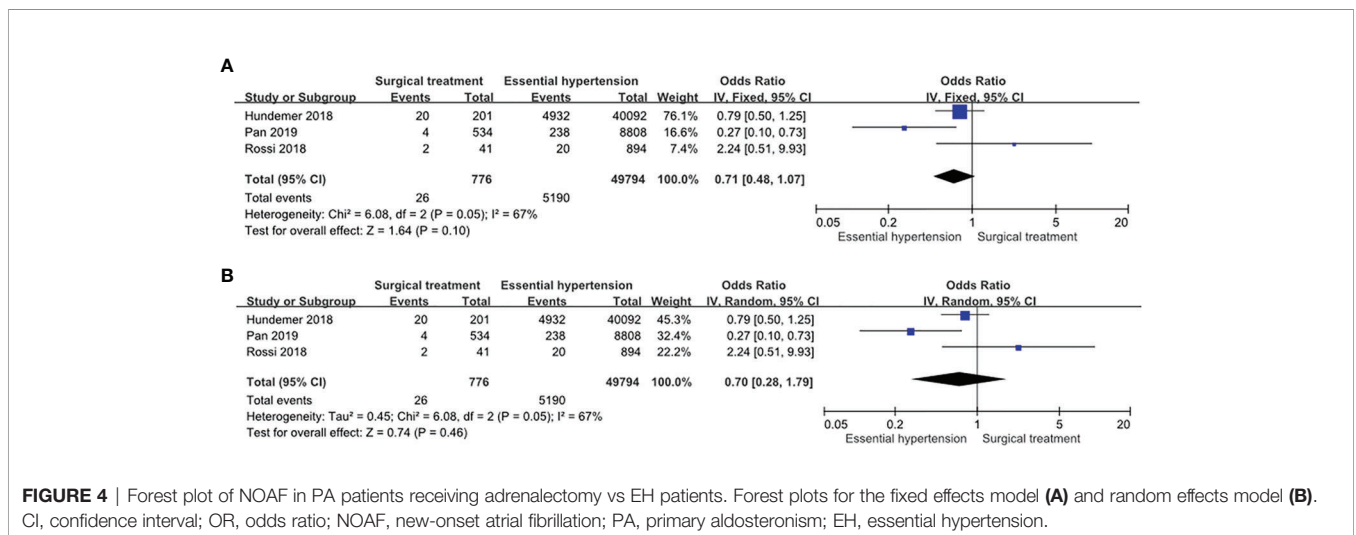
A

| | Surgical treatment | | Essential hypertension | | | Odds Ratio | Odds Ratio |
|---|---|---|---|---|---|---|---|
| Study or Subgroup | Events | Total | Events | Total | Weight | IV, Fixed, 95% CI | IV, Fixed, 95% CI |
| Hundemer 2018 | 20 | 201 | 4932 | 40092 | 76.1% | 0.79 [0.50, 1.25] | |
| Pan 2019 | 4 | 534 | 238 | 8808 | 16.6% | 0.27 [0.10, 0.73] | |
| Rossi 2018 | 2 | 41 | 20 | 894 | 7.4% | 2.24 [0.51, 9.93] | |
| Total (95% CI) | | 776 | | 49794 | 100.0% | 0.71 [0.48, 1.07] | |
| Total events | 26 | | 5190 | | | | |

Heterogeneity: Chi² = 6.08, df = 2 (P = 0.05); I² = 67%
Test for overall effect: Z = 1.64 (P = 0.10)

0.05 0.2 1 5 20
Essential hypertension Surgical treatment

B

| | Surgical treatment | | Essential hypertension | | | Odds Ratio | Odds Ratio |
|---|---|---|---|---|---|---|---|
| Study or Subgroup | Events | Total | Events | Total | Weight | IV, Random, 95% CI | IV, Random, 95% CI |
| Hundemer 2018 | 20 | 201 | 4932 | 40092 | 45.3% | 0.79 [0.50, 1.25] | |
| Pan 2019 | 4 | 534 | 238 | 8808 | 32.4% | 0.27 [0.10, 0.73] | |
| Rossi 2018 | 2 | 41 | 20 | 894 | 22.2% | 2.24 [0.51, 9.93] | |
| Total (95% CI) | | 776 | | 49794 | 100.0% | 0.70 [0.28, 1.79] | |
| Total events | 26 | | 5190 | | | | |

Heterogeneity: Tau² = 0.45; Chi² = 6.08, df = 2 (P = 0.05); I² = 67%
Test for overall effect: Z = 0.74 (P = 0.46)

0.05 0.2 1 5 20
Essential hypertension Surgical treatment

FIGURE 4 | Forest plot of NOAF in PA patients receiving adrenalectomy vs EH patients. Forest plots for the fixed effects model (A) and random effects model (B). CI, confidence interval; OR, odds ratio; NOAF, new-onset atrial fibrillation; PA, primary aldosteronism; EH, essential hypertension.